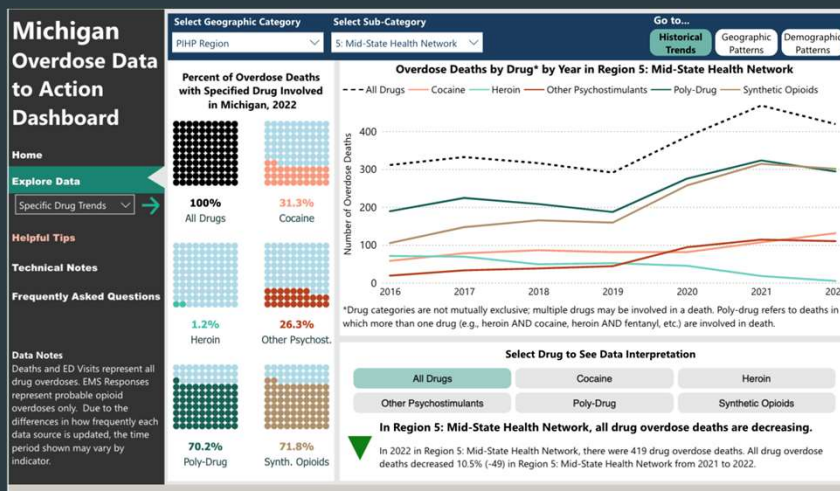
Michigan Overdose Data to Action Dashboard

Home

Explore Data

Specific Drug Trends

Helpful Tips

Technical Notes

Frequently Asked Questions

Data Notes
Deaths and ED Visits represent all drug overdoses. EMS Responses represent probable opioid overdoses only. Due to the differences in how frequently each data source is updated, the time period shown may vary by indicator.

Select Geographic Category
PIHP Region

Select Sub-Category
5: Mid-State Health Network

Go to...
Historical Trends
Geographic Patterns
Demographic Patterns

Percent of Overdose Deaths with Specified Drug Involved in Michigan, 2022

100%
All Drugs

31.3%
Cocaine

1.2%
Heroin

26.3%
Other Psychost.

70.2%
Poly-Drug

71.8%
Synth. Opioids

Overdose Deaths by Drug* by Year in Region 5: Mid-State Health Network

All Drugs
Cocaine
Heroin
Other Psychostimulants
Poly-Drug
Synthetic Opioids

Number of Overdose Deaths
400
300
200
100
0
2016
2017
2018
2019
2020
2021
202

*Drug categories are not mutually exclusive; multiple drugs may be involved in a death. Poly-drug refers to deaths in which more than one drug (e.g., heroin AND cocaine, heroin AND fentanyl, etc.) are involved in death.

Select Drug to See Data Interpretation
All Drugs
Cocaine
Heroin
Other Psychostimulants
Poly-Drug
Synthetic Opioids

In Region 5: Mid-State Health Network, all drug overdose deaths are decreasing.

In 2022 in Region 5: Mid-State Health Network, there were 419 drug overdose deaths. All drug overdose deaths decreased 10.5% (-49) in Region 5: Mid-State Health Network from 2021 to 2022.